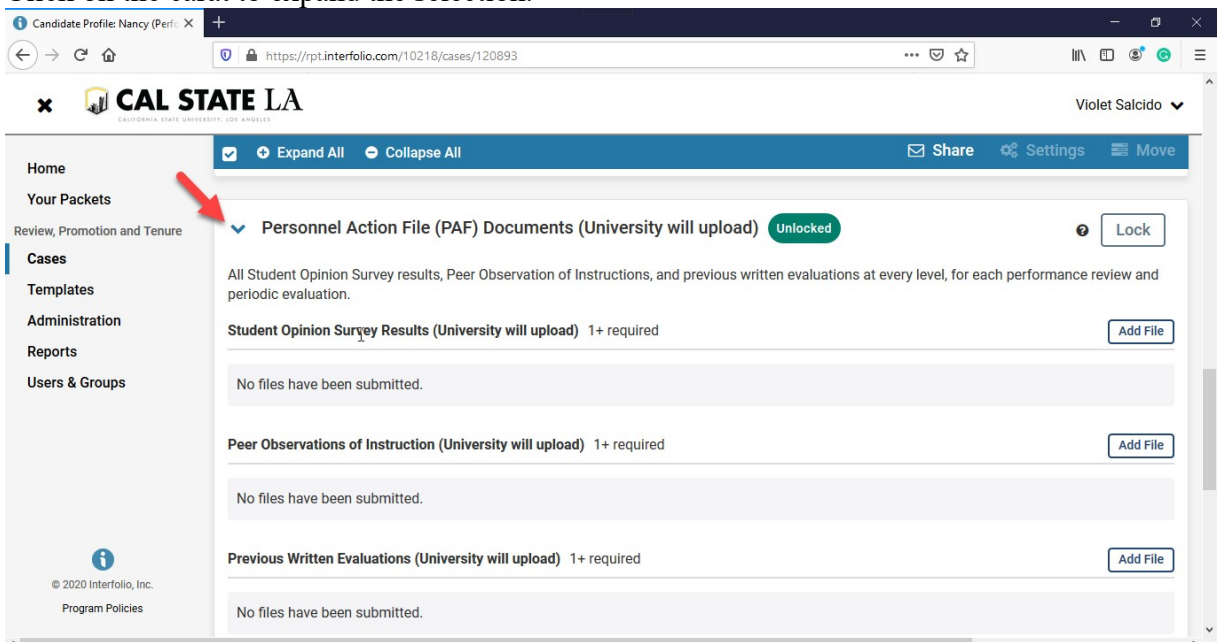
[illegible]

Candidate Profile: Nancy (Perfo

https://rpt.interfolio.com/10218/cases/120893

CAL STATE LA
CALIFORNIA STATE UNIVERSITY, LOS ANGELES

Violet Salcido

Expand All Collapse All Share Settings Move

Home
Your Packets
Review, Promotion and Tenure
Cases
Templates
Administration
Reports
Users & Groups

Personnel Action File (PAF) Documents (University will upload) Unlocked

Lock

All Student Opinion Survey results, Peer Observation of Instructions, and previous written evaluations at every level, for each performance review and periodic evaluation.

Student Opinion Survey Results (University will upload) 1+ required

Add File

No files have been submitted.

Peer Observations of Instruction (University will upload) 1+ required

Add File

No files have been submitted.

Previous Written Evaluations (University will upload) 1+ required

Add File

No files have been submitted.

© 2020 Interfolio, Inc.
Program Policies